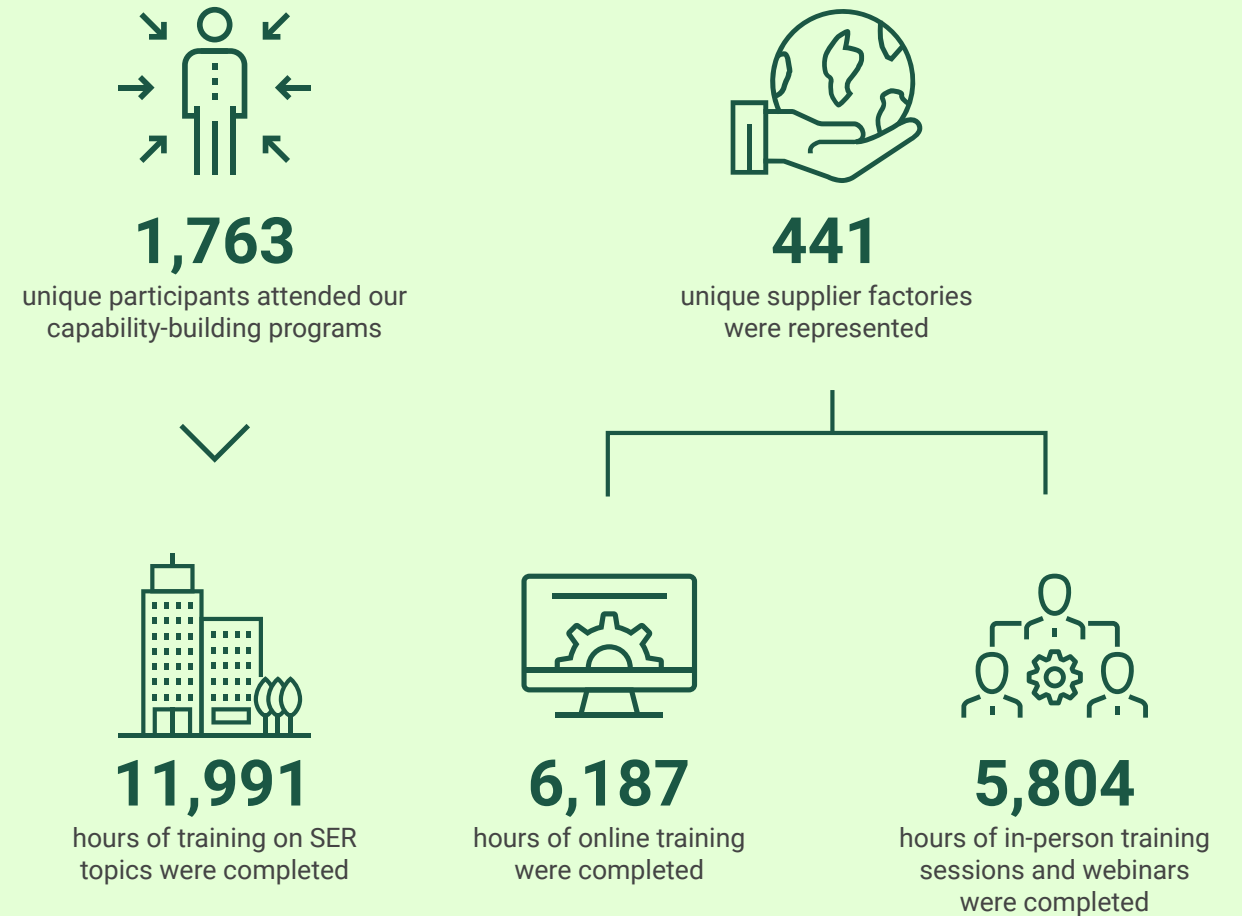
1,763
unique participants attended our capability-building programs

441
unique supplier factories were represented

11,991
hours of training on SER topics were completed

6,187
hours of online training were completed

5,804
hours of in-person training sessions and webinars were completed